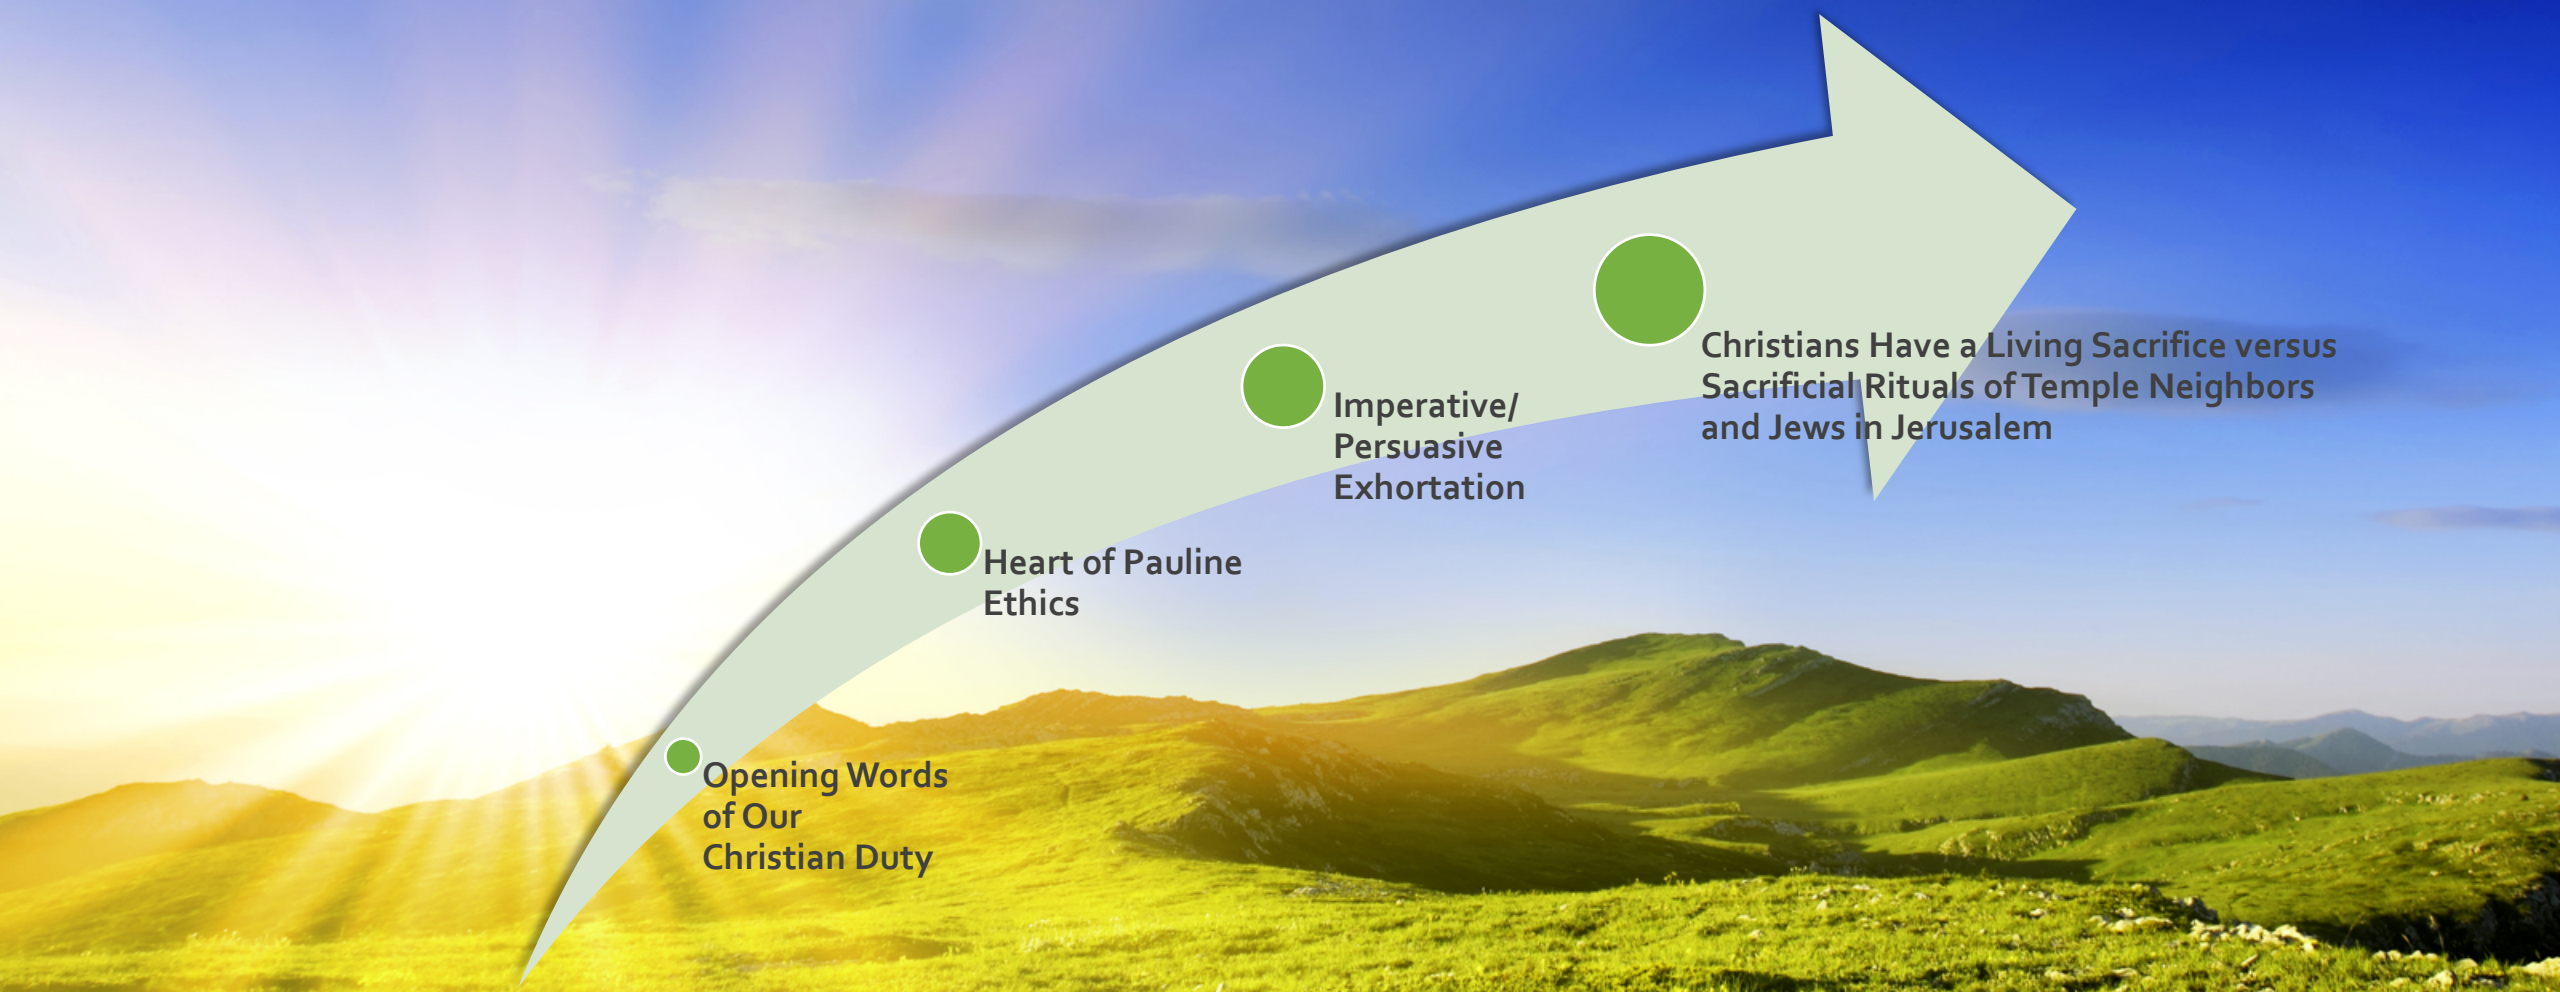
Opening Words of Our Christian Duty

Heart of Pauline Ethics

Imperative/ Persuasive Exhortation

Christians Have a Living Sacrifice versus Sacrificial Rituals of Temple Neighbors and Jews in Jerusalem